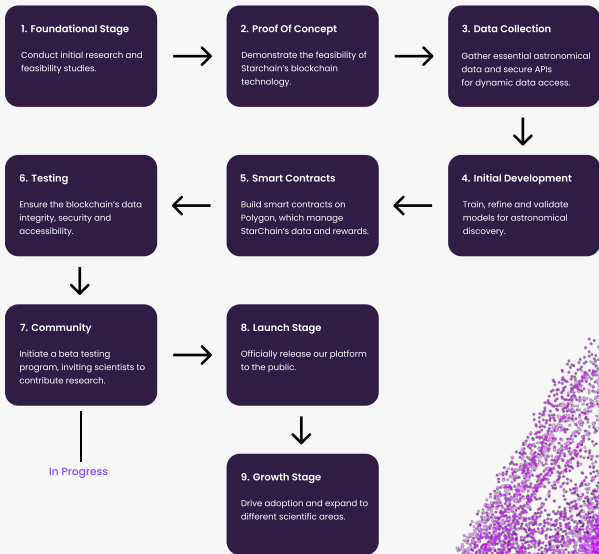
1. Foundational Stage

Conduct initial research and feasibility studies.

2. Proof Of Concept

Demonstrate the feasibility of Starchain's blockchain technology.

3. Data Collection

Gather essential astronomical data and secure APIs for dynamic data access.

4. Initial Development

Train, refine and validate models for astronomical discovery.

5. Smart Contracts

Build smart contracts on Polygon, which manage StarChain's data and rewards.

6. Testing

Ensure the blockchain's data integrity, security and accessibility.

7. Community

Initiate a beta testing program, inviting scientists to contribute research.

In Progress

8. Launch Stage

Officially release our platform to the public.

9. Growth Stage

Drive adoption and expand to different scientific areas.